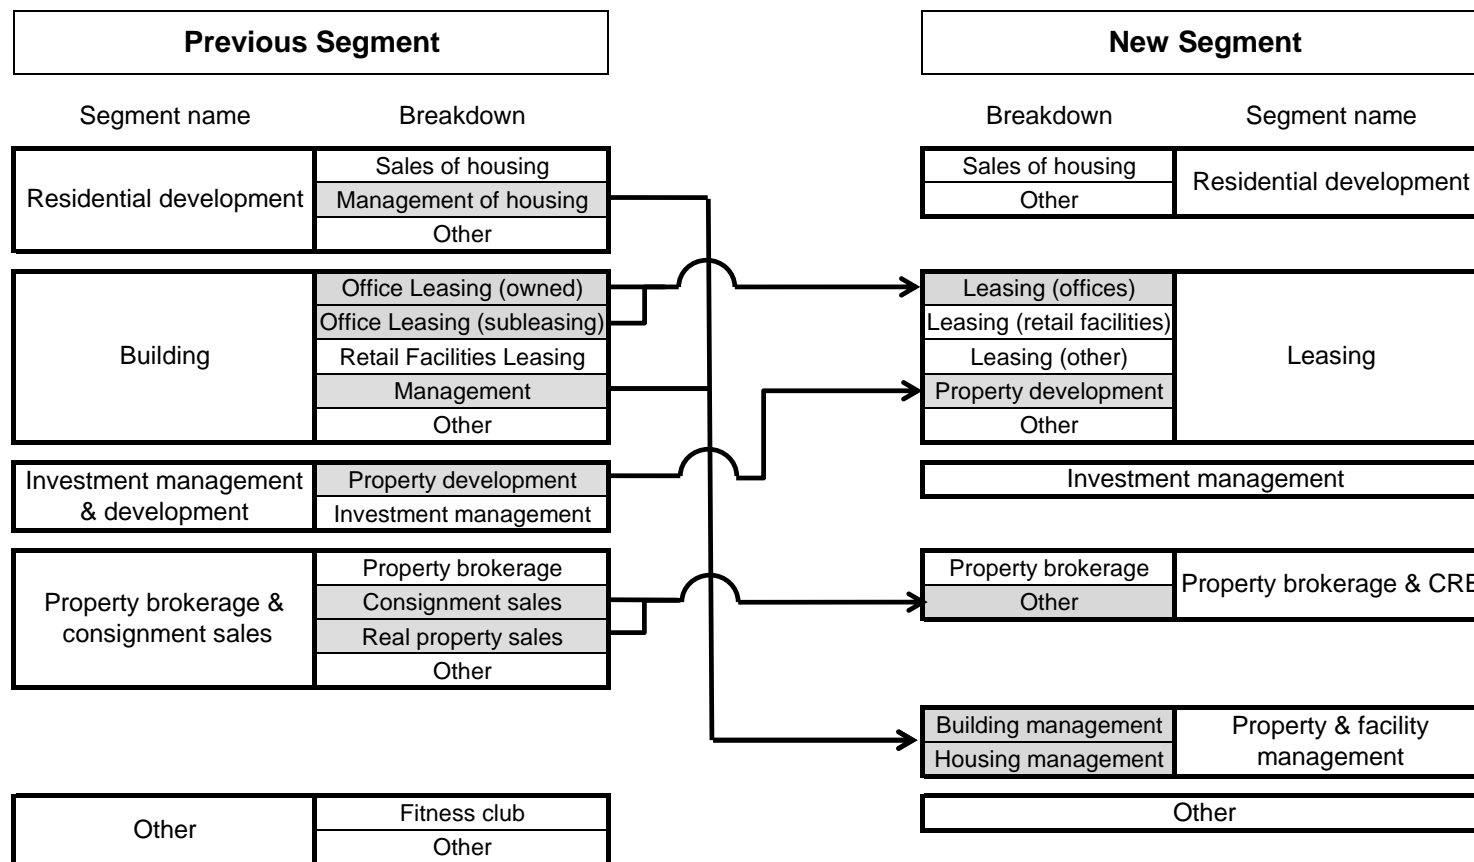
Previous Segment

Segment name Breakdown

| Segment name | Breakdown |
|---|---|
| Residential development | Sales of housing |
| | Management of housing |
| | Other |
| Building | Office Leasing (owned) |
| | Office Leasing (subleasing) |
| | Retail Facilities Leasing |
| | Management |
| | Other |
| Investment management & development | Property development |
| | Investment management |
| Property brokerage & consignment sales | Property brokerage |
| | Consignment sales |
| | Real property sales |
| | Other |
| Other | Fitness club |
| | Other |

New Segment

Breakdown Segment name

| Breakdown | Segment name |
|---|---|
| Sales of housing | Residential development |
| Other | |
| Leasing (offices) | Leasing |
| Leasing (retail facilities) | |
| Leasing (other) | |
| Property development | |
| Other | |
| Investment management | |
| Property brokerage | Property brokerage & CRE |
| Other | |
| Building management | Property & facility management |
| Housing management | |
| Other | |